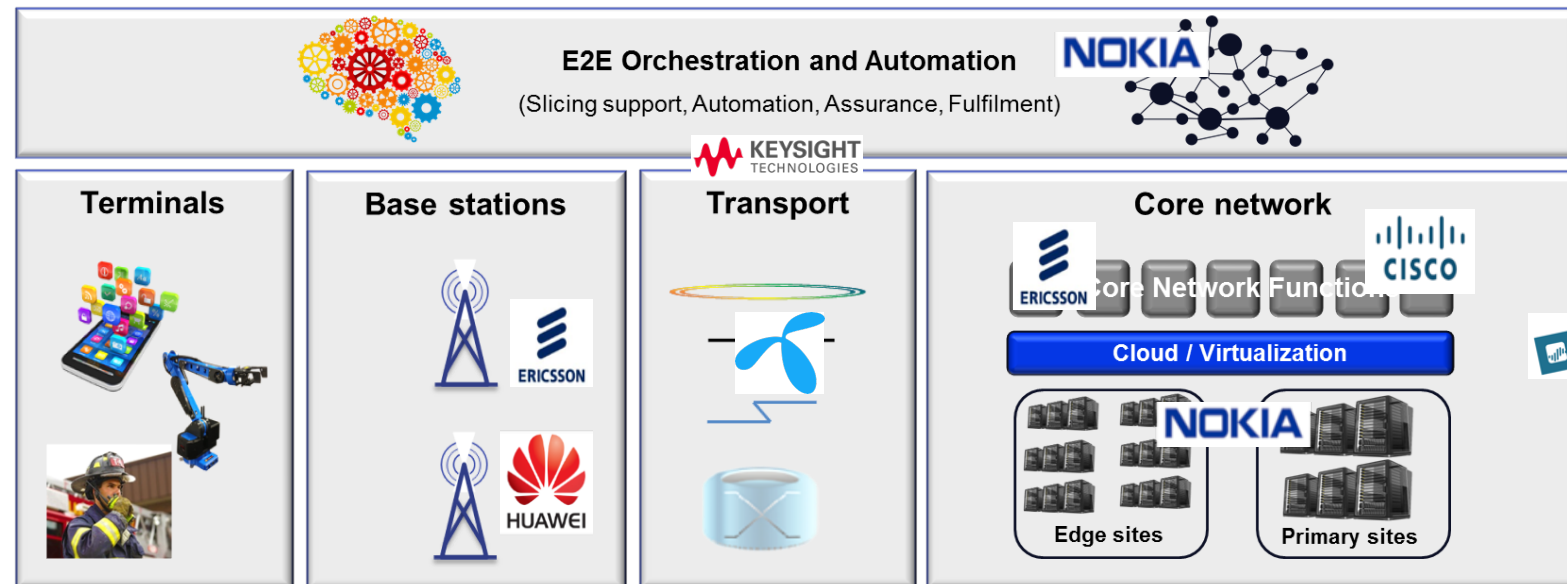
E2E Orchestration and Automation

(Slicing support, Automation, Assurance, Fulfilment)

NOKIA

KEYSIGHT TECHNOLOGIES

Terminals

Base stations

ERICSSON

HUAWEI

Transport

Core network

ERICSSON

Core Network Function

CISCO

Cloud / Virtualization

NOKIA

Edge sites

Primary sites